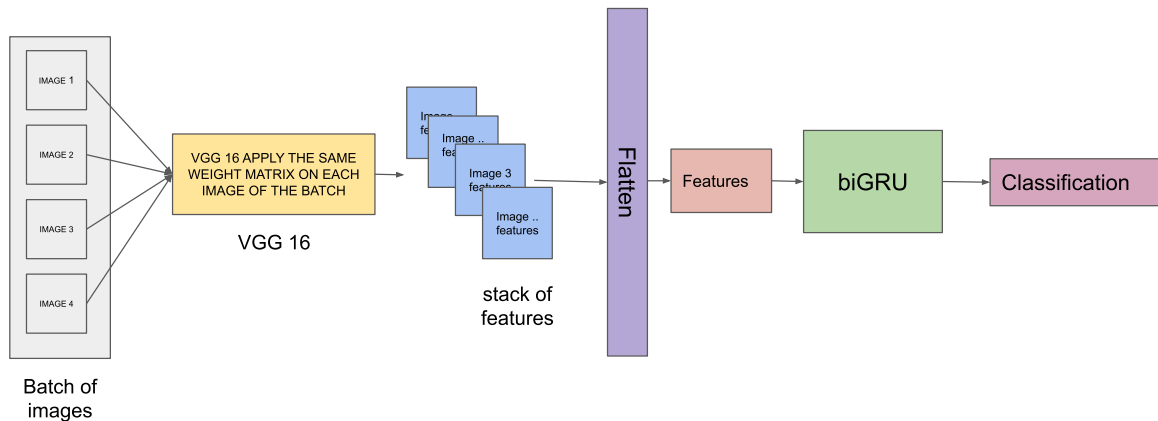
IMAGE 1

IMAGE 2

IMAGE 3

IMAGE 4

Batch of images

VGG 16 APPLY THE SAME WEIGHT MATRIX ON EACH IMAGE OF THE BATCH

VGG 16

Image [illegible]
fea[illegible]

Image ..
fea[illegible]

Image 3
features

Image ..
features

stack of features

Flatten

Features

biGRU

Classification